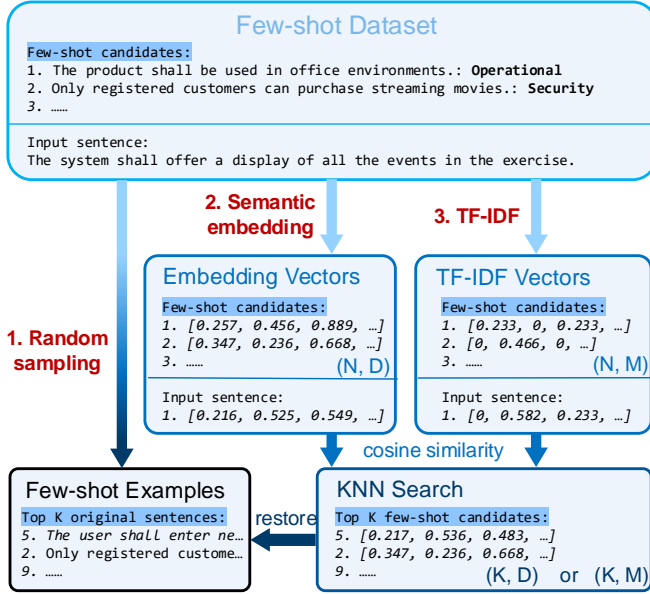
Few-shot Dataset

Few-shot candidates:
1. The product shall be used in office environments.: **Operational**
2. Only registered customers can purchase streaming movies.: **Security**
3. ……

Input sentence:
The system shall offer a display of all the events in the exercise.

1. Random sampling

2. Semantic embedding

3. TF-IDF

Embedding Vectors

Few-shot candidates:
1. [0.257, 0.456, 0.889, …]
2. [0.347, 0.236, 0.668, …]
3. ……
(N, D)

Input sentence:
1. [0.216, 0.525, 0.549, …]

TF-IDF Vectors

Few-shot candidates:
1. [0.233, 0, 0.233, …]
2. [0, 0.466, 0, …]
3. ……
(N, M)

Input sentence:
1. [0, 0.582, 0.233, …]

cosine similarity

Few-shot Examples

Top K original sentences:
5. The user shall enter ne…
2. Only registered custome…
9. ……

restore

KNN Search

Top K few-shot candidates:
5. [0.217, 0.536, 0.483, …]
2. [0.347, 0.236, 0.668, …]
9. ……
(K, D) or (K, M)